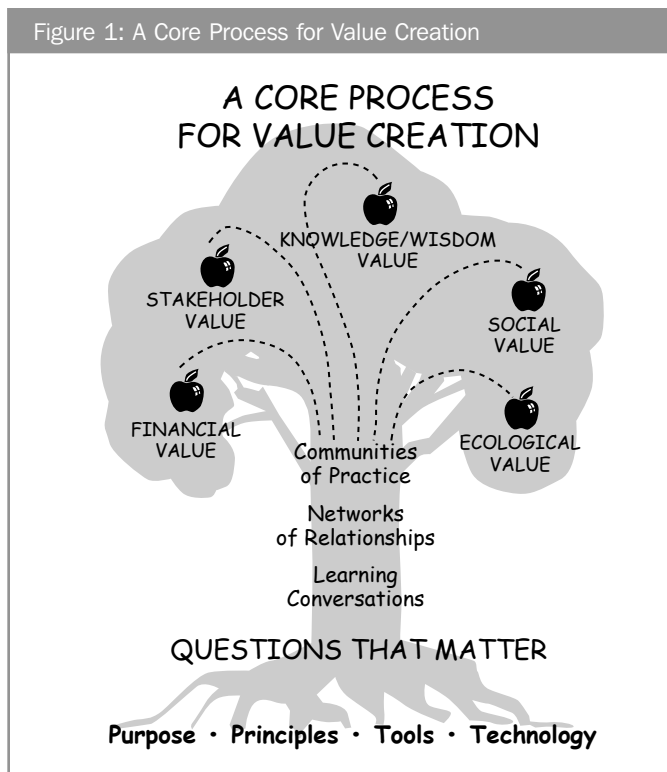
Figure 1: A Core Process for Value Creation

A CORE PROCESS FOR VALUE CREATION

KNOWLEDGE/WISDOM VALUE

STAKEHOLDER VALUE

SOCIAL VALUE

FINANCIAL VALUE

ECOLOGICAL VALUE

Communities of Practice

Networks of Relationships

Learning Conversations

QUESTIONS THAT MATTER

Purpose · Principles · Tools · Technology